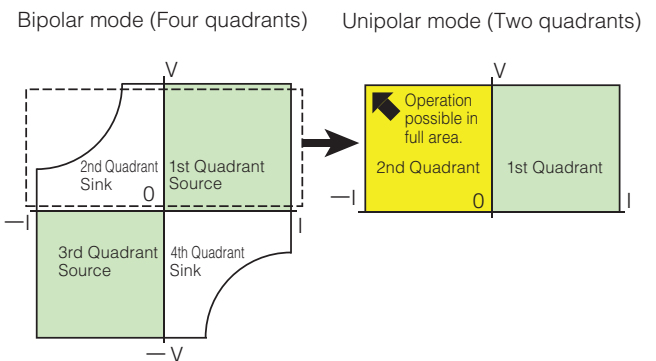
Bipolar mode (Four quadrants)

V

2nd Quadrant
Sink

1st Quadrant
Source

0

—I

I

3rd Quadrant
Source

4th Quadrant
Sink

— V

Unipolar mode (Two quadrants)

V

Operation possible in full area.

2nd Quadrant

1st Quadrant

—I

0

I